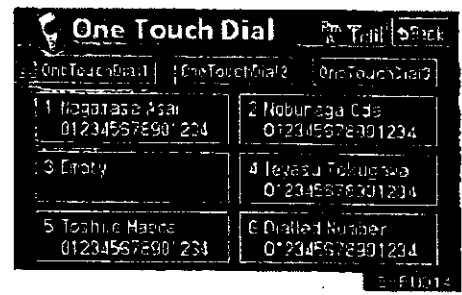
One Touch Dial
Back
OneTouchDial1
OneTouchDial2
OneTouchDial3
1 Nagamasa Asai
01234567890'234
2 Nobunaga Oda
01234567890 1234
3 Empty
4 Ieyasu Tokugawa
01234567890 1234
5 Toshiie Maeda
01234567890'234
6 Dialled Number
01234567890 1234
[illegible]